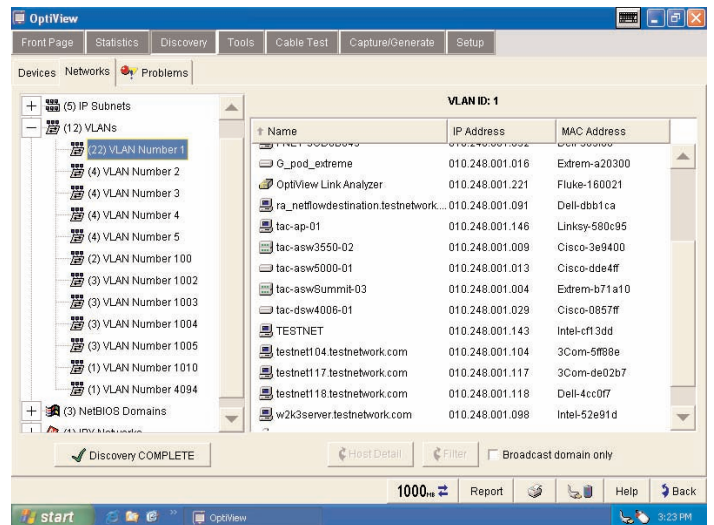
OptiView

Front Page | Statistics | Discovery | Tools | Cable Test | Capture/Generate | Setup

Devices | Networks | Problems

(5) IP Subnets
(12) VLANs
(22) VLAN Number 1
(4) VLAN Number 2
(4) VLAN Number 3
(4) VLAN Number 4
(4) VLAN Number 5
(2) VLAN Number 100
(3) VLAN Number 1002
(3) VLAN Number 1003
(3) VLAN Number 1004
(3) VLAN Number 1005
(1) VLAN Number 1010
(1) VLAN Number 4094
(3) NetBIOS Domains
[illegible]

VLAN ID: 1

| Name | IP Address | MAC Address |
|---|---|---|
| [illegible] | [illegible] | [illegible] |
| G_pod_extreme | 010.248.001.016 | Extrem-a20300 |
| OptiView Link Analyzer | 010.248.001.221 | Fluke-160021 |
| ra_netflowdestination.testnetwork... | 010.248.001.091 | Dell-dbb1ca |
| tac-ap-01 | 010.248.001.146 | Linksy-580c95 |
| tac-asw3550-02 | 010.248.001.009 | Cisco-3e9400 |
| tac-asw5000-01 | 010.248.001.013 | Cisco-dde4ff |
| tac-aswSummit-03 | 010.248.001.004 | Extrem-b71a10 |
| tac-dsw4006-01 | 010.248.001.029 | Cisco-0857ff |
| TESTNET | 010.248.001.143 | Intel-cf13dd |
| testnet104.testnetwork.com | 010.248.001.104 | 3Com-5ff88e |
| testnet117.testnetwork.com | 010.248.001.117 | 3Com-de02b7 |
| testnet118.testnetwork.com | 010.248.001.118 | Dell-4cc0f7 |
| w2k3server.testnetwork.com | 010.248.001.098 | Intel-52e91d |

Discovery COMPLETE

Host Detail | Filter | Broadcast domain only

1000 | Report | Help | Back

start | OptiView | 3:23 PM